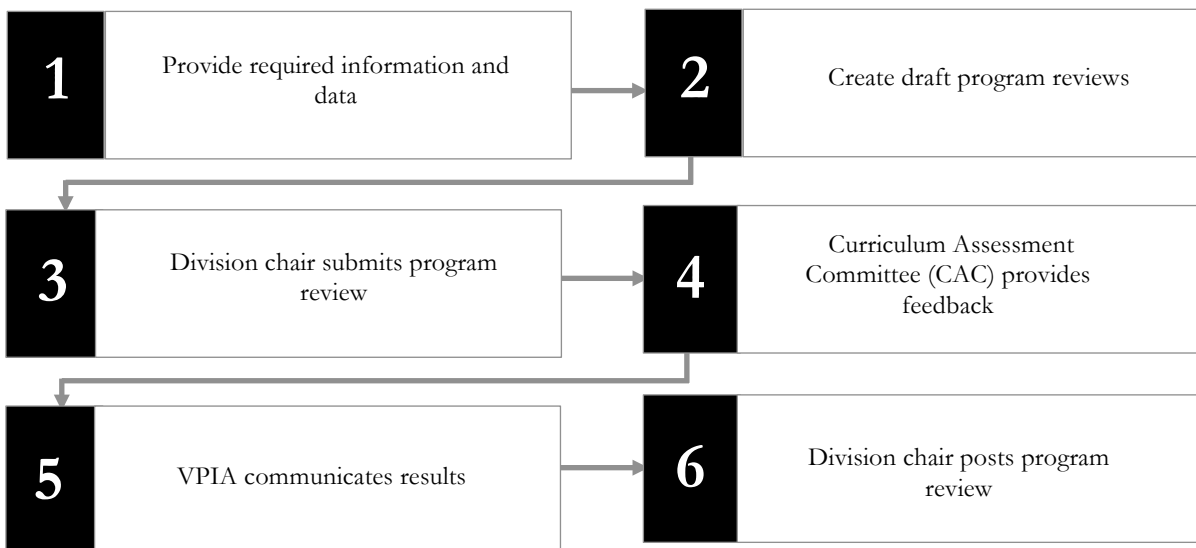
1
Provide required information and data

2
Create draft program reviews

3
Division chair submits program review

4
Curriculum Assessment Committee (CAC) provides feedback

5
VPIA communicates results

6
Division chair posts program review